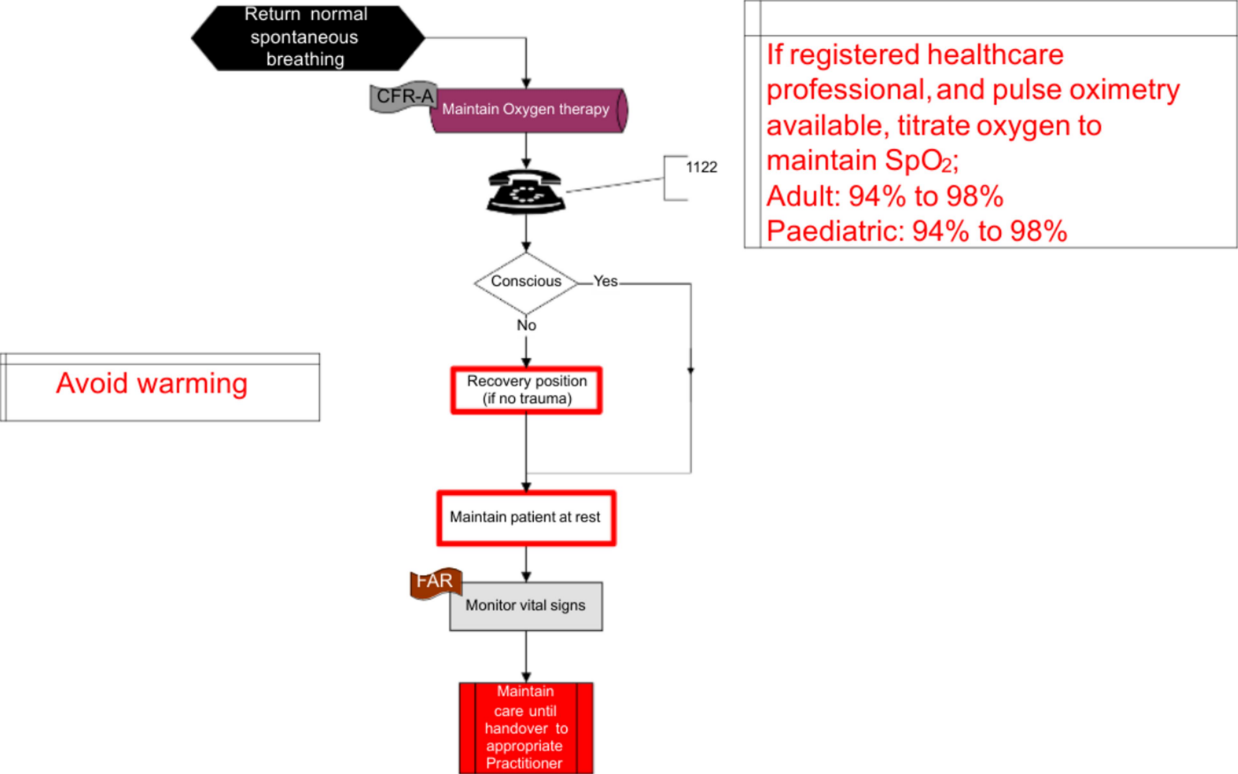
Return normal spontaneous breathing

CFR-A

Maintain Oxygen therapy

1122

Conscious

Yes

No

Recovery position (if no trauma)

Maintain patient at rest

FAR

Monitor vital signs

Maintain care until handover to appropriate Practitioner

If registered healthcare professional, and pulse oximetry available, titrate oxygen to maintain $SpO_2$;
Adult: 94% to 98%
Paediatric: 94% to 98%

Avoid warming